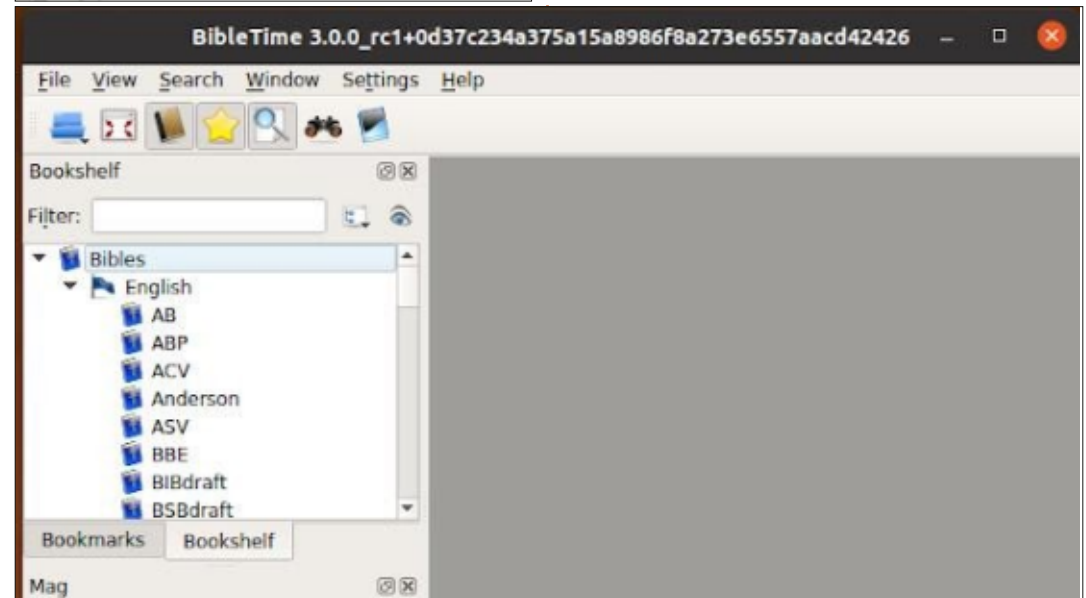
BibleTime 3.0.0_rc1+0d37c234a375a15a8986f8a273e6557aacd42426

File View Search Window Settings Help

Bookshelf

Filter:

Bibles
English
AB
ABP
ACV
Anderson
ASV
BBE
BIBdraft
BSBdraft

Bookmarks Bookshelf

Mag